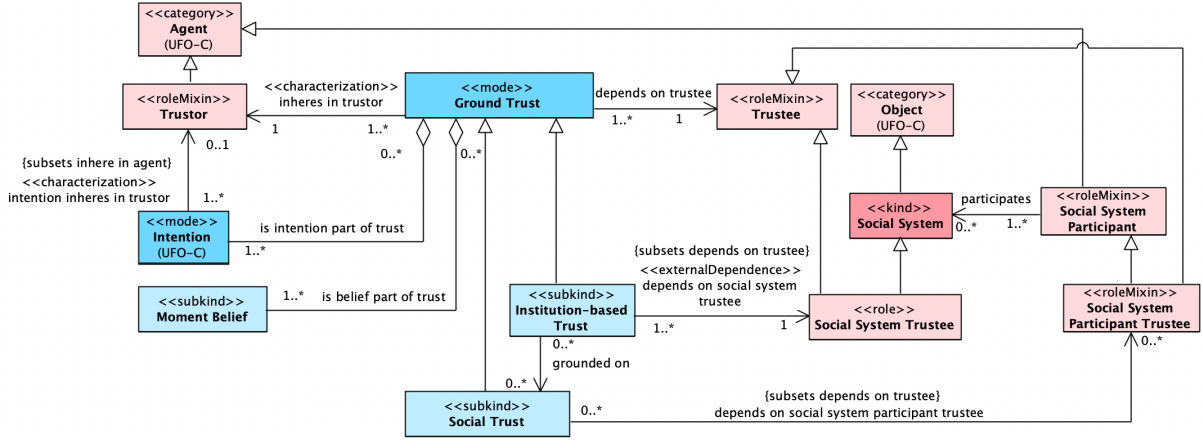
<<category>>
Agent
(UFO-C)

<<roleMixin>>
Trustor

<<characterization>>
inheres in trustor

1

1..*

<<mode>>
Ground Trust

depends on trustee

1..*

1

<<roleMixin>>
Trustee

<<category>>
Object
(UFO-C)

{subsets inhere in agent}
<<characterization>>
intention inheres in trustor

0..1

1..*

0..*

0..*

<<mode>>
Intention
(UFO-C)

is intention part of trust

1..*

<<kind>>
Social System

participates

0..*

1..*

<<roleMixin>>
Social System
Participant

{subsets depends on trustee}
<<externalDependence>>
depends on social system
trustee

<<subkind>>
Moment Belief

1..*

is belief part of trust

<<subkind>>
Institution-based
Trust

1..*

1

<<role>>
Social System Trustee

<<roleMixin>>
Social System
Participant Trustee

0..*

grounded on

0..*

0..*

<<subkind>>
Social Trust

0..*

{subsets depends on trustee}
depends on social system participant trustee